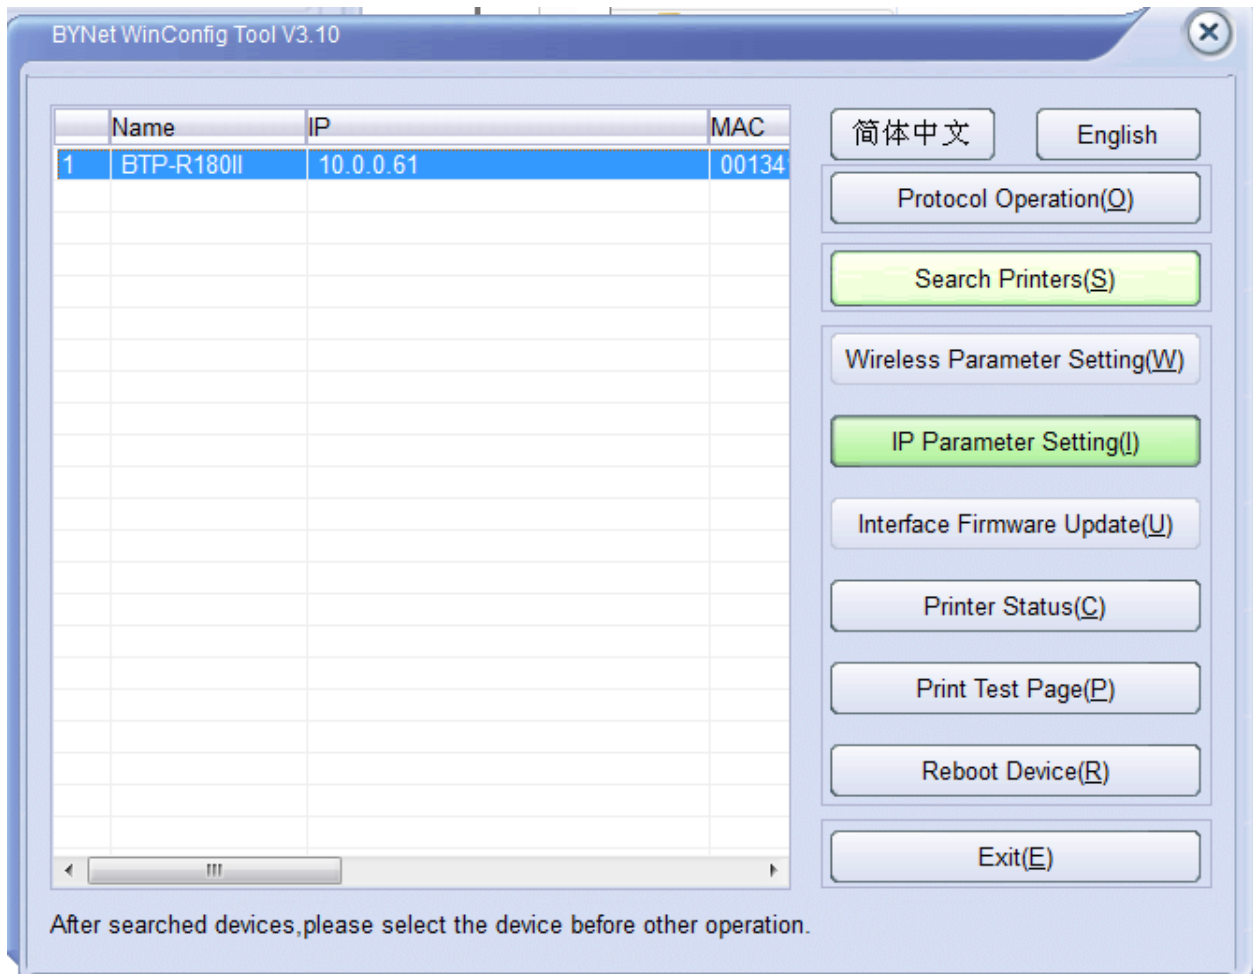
BYNet WinConfig Tool V3.10

| | Name | IP | MAC |
|---|---|---|---|
| 1 | BTP-R180II | 10.0.0.61 | 00134 |

简体中文

English

Protocol Operation(O)

Search Printers(S)

Wireless Parameter Setting(W)

IP Parameter Setting(I)

Interface Firmware Update(U)

Printer Status(C)

Print Test Page(P)

Reboot Device(R)

Exit(E)

After searched devices,please select the device before other operation.